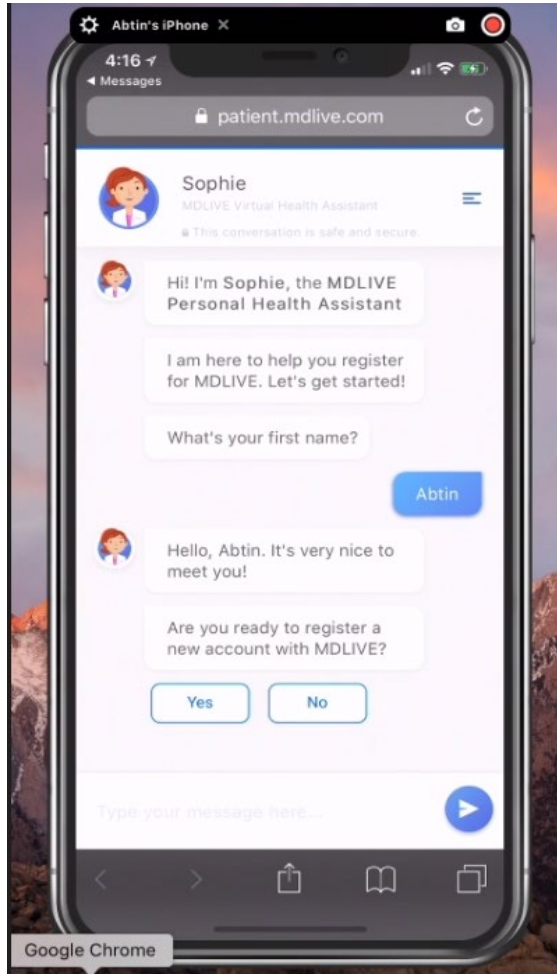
Abtin's iPhone ×

4:16
◂ Messages

patient.mdlive.com

Sophie
MDLIVE Virtual Health Assistant
This conversation is safe and secure

Hi! I'm Sophie, the MDLIVE Personal Health Assistant

I am here to help you register for MDLIVE. Let's get started!

What's your first name?

Abtin

Hello, Abtin. It's very nice to meet you!

Are you ready to register a new account with MDLIVE?

Yes

No

Type your message here...

Google Chrome